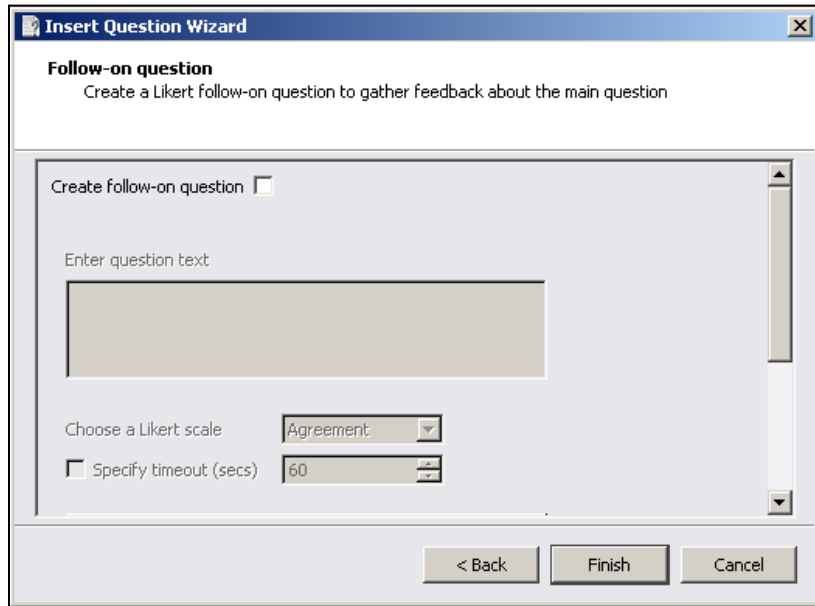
Insert Question Wizard

Follow-on question

Create a Likert follow-on question to gather feedback about the main question

Create follow-on question

Enter question text

Choose a Likert scale Agreement

Specify timeout (secs) 60

< Back Finish Cancel